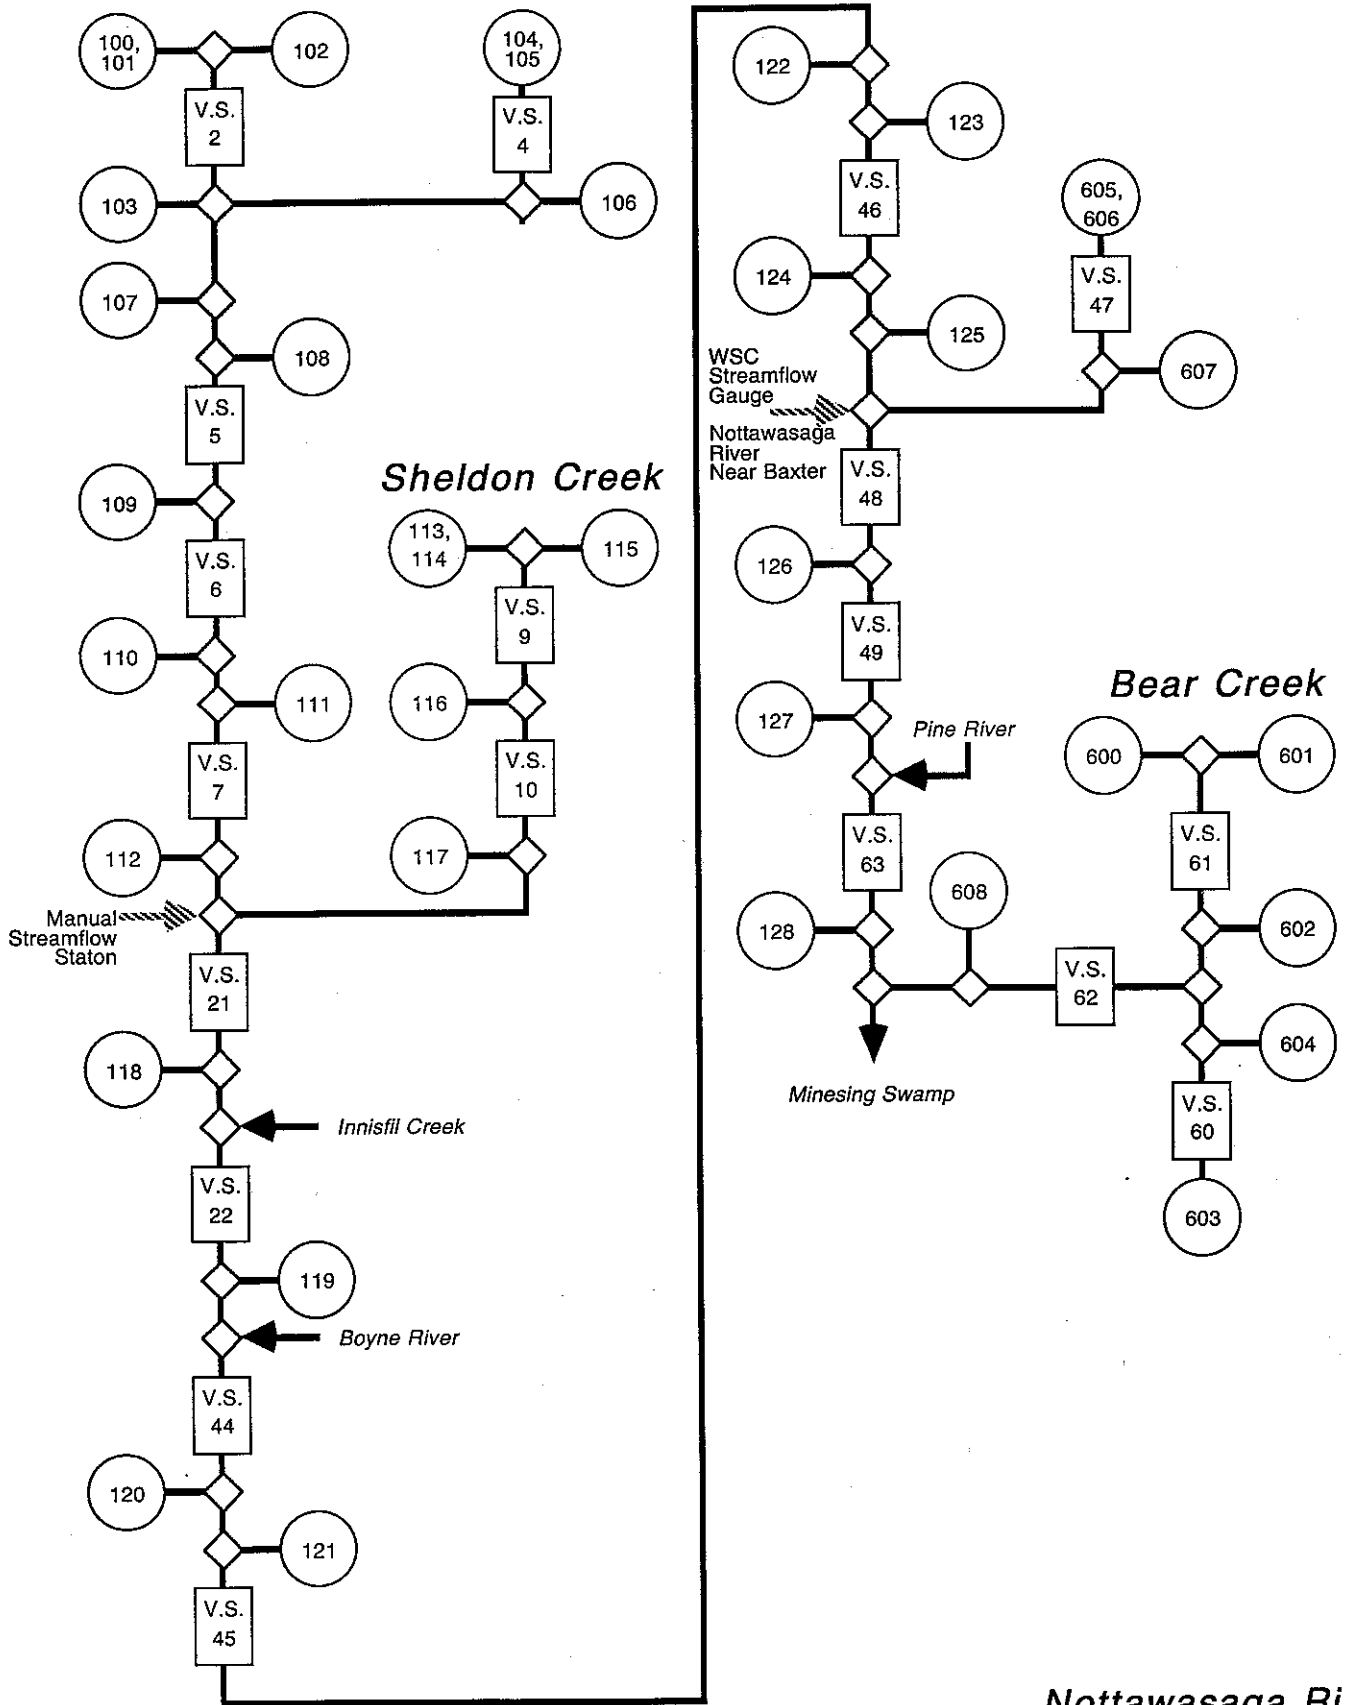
100, 101

102

104, 105

V.S. 2

V.S. 4

103

106

107

108

V.S. 5

109

Sheldon Creek

113, 114

115

V.S. 6

V.S. 9

110

111

116

V.S. 7

V.S. 10

112

117

Manual Streamflow Staton

V.S. 21

118

Innisfil Creek

V.S. 22

119

Boyne River

V.S. 44

120

121

V.S. 45

122

123

V.S. 46

605, 606

124

V.S. 47

125

WSC Streamflow Gauge

607

Nottawasaga River Near Baxter

V.S. 48

126

V.S. 49

Bear Creek

127

Pine River

600

601

V.S. 63

V.S. 61

608

128

602

V.S. 62

604

Minesing Swamp

V.S. 60

603

Nottawasaga Ri